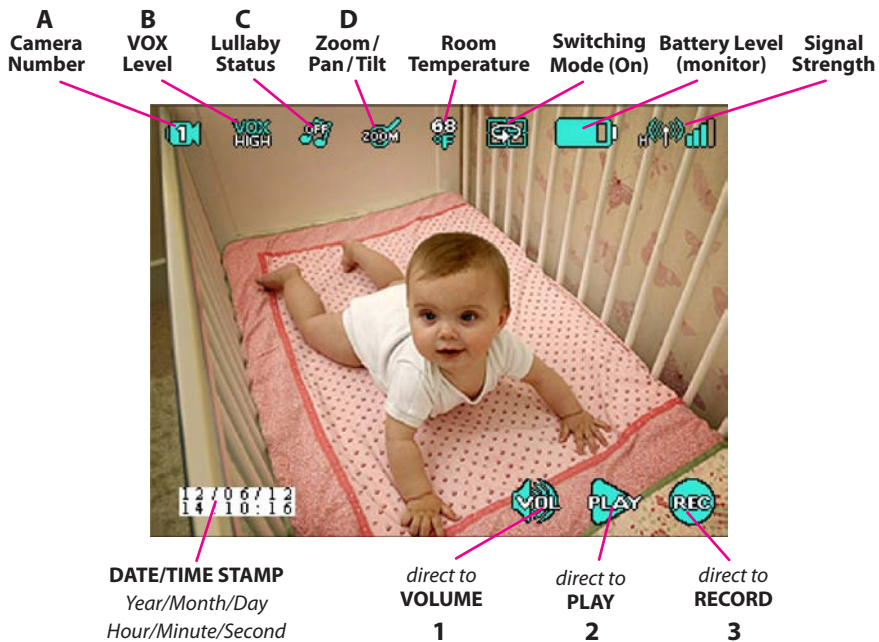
A
Camera Number

B
VOX Level

C
Lullaby Status

D
Zoom/ Pan/Tilt

Room Temperature

Switching Mode (On)

Battery Level (monitor)

Signal Strength

1

VOX HIGH

OFF

ZOOM

68 °F

H

12/06/12
14 10:16

VOL

PLAY

REC

DATE/TIME STAMP
Year/Month/Day
Hour/Minute/Second

direct to
VOLUME
1

direct to
PLAY
2

direct to
RECORD
3